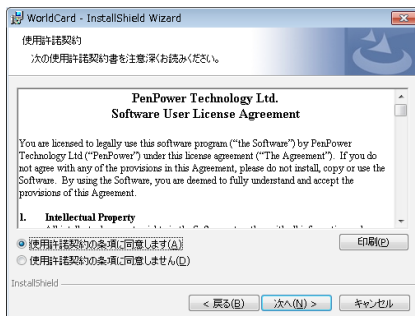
WorldCard - InstallShield Wizard

使用許諾契約

次の使用許諾契約書を注意深くお読みください。

PenPower Technology Ltd.
Software User License Agreement

You are licensed to legally use this software program ("the Software") by PenPower Technology Ltd ("PenPower") under this license agreement ("The Agreement"). If you do not agree with any of the provisions in this Agreement, please do not install, copy or use the Software. By using the Software, you are deemed to fully understand and accept the provisions of this Agreement.

1. Intellectual Property

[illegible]

使用許諾契約の条項に同意します(A)

使用許諾契約の条項に同意しません(D)

印刷(P)

InstallShield

< 戻る(B)

次へ(N) >

キャンセル